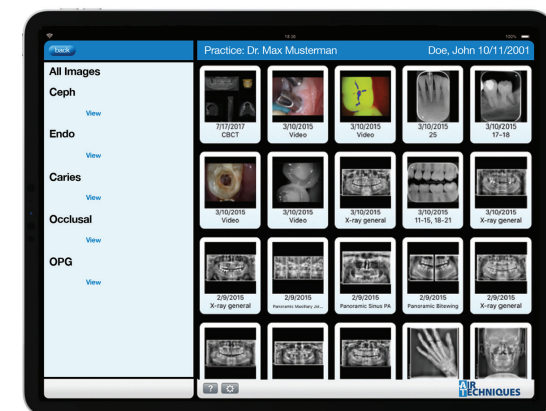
18:36

100%

Back

Practice: Dr. Max Musterman

Doe, John 10/11/2001

All Images

Ceph

View

Endo

View

Caries

View

Occlusal

View

OPG

View

7/17/2017
CBCT

3/10/2015
Video

3/10/2015
Video

3/10/2015
25

3/10/2015
17–18

3/10/2015
Video

3/10/2015
Video

3/10/2015
X-ray general

3/10/2015
11-15, 18-21

3/10/2015
X-ray general

2/9/2015
X-ray general

2/9/2015
Panoramic Maxillary Jo...

2/9/2015
Panoramic Sinus PA

2/9/2015
Panoramic Bitewing

2/9/2015
X-ray general

?

AIR TECHNIQUES